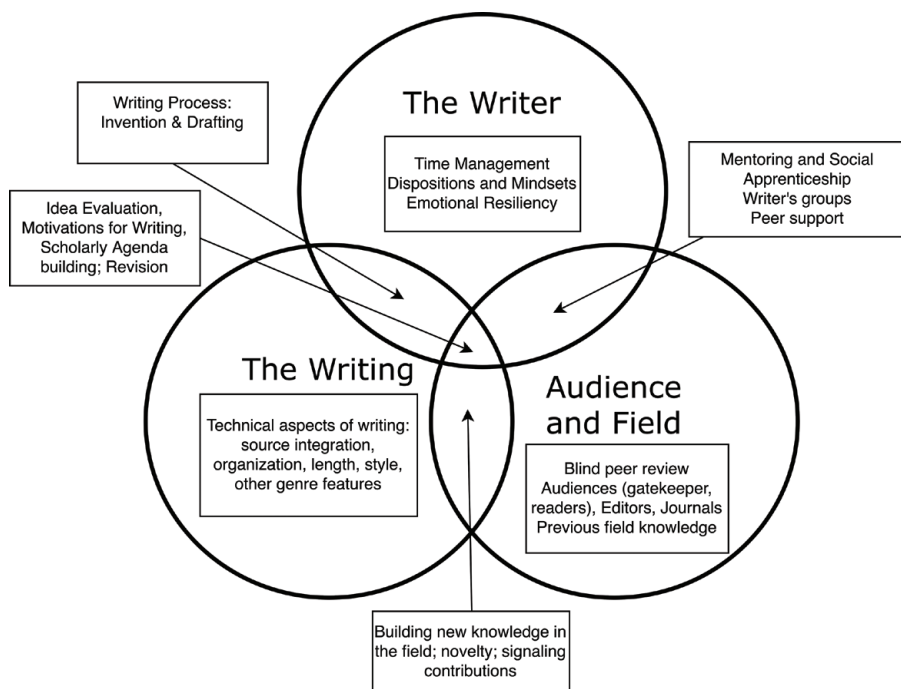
Writing Process: Invention & Drafting

The Writer

Time Management
Dispositions and Mindsets
Emotional Resiliency

Mentoring and Social Apprenticeship
Writer's groups
Peer support

Idea Evaluation, Motivations for Writing, Scholarly Agenda building; Revision

The Writing

Technical aspects of writing: source integration, organization, length, style, other genre features

Audience and Field

Blind peer review
Audiences (gatekeeper, readers), Editors, Journals
Previous field knowledge

Building new knowledge in the field; novelty; signaling contributions